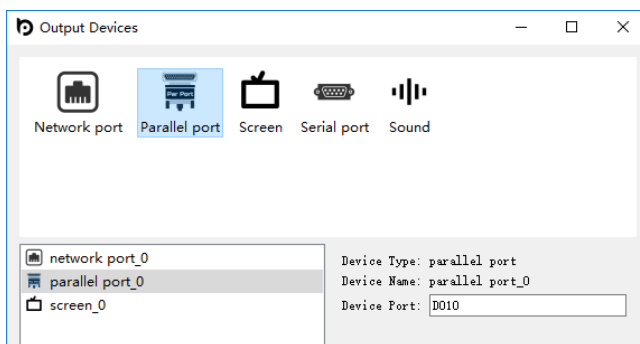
Output Devices

Par Port

Network port

Parallel port

Screen

Serial port

Sound

network port_0

parallel port_0

screen_0

Device Type: parallel port

Device Name: parallel port_0

Device Port: D010